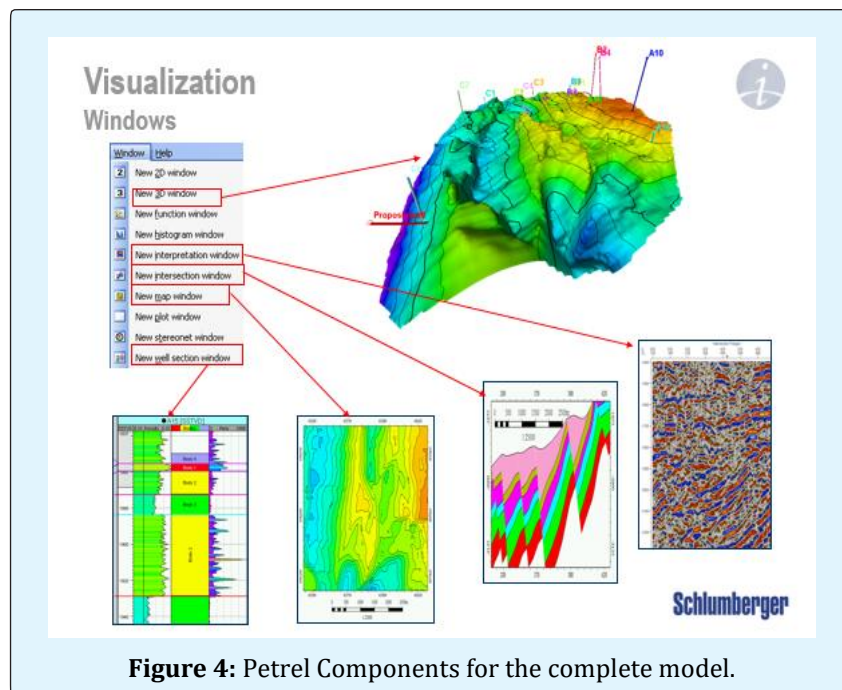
Visualization
Windows

Window Help
New 2D window
New 3D window
New function window
New histogram window
New interpretation window
New intersection window
New map window
New plot window
New stereonet window
New well section window

A10
C1
C3
Proposed

Schlumberger

**Figure 4:** Petrel Components for the complete model.